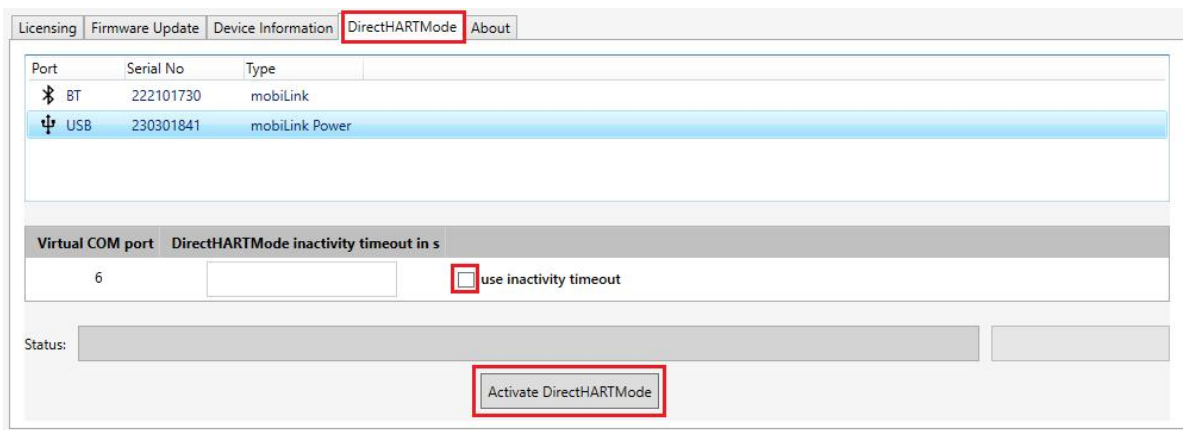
Licensing | Firmware Update | Device Information | DirectHARTMode | About

| Port | Serial No | Type |
|---|---|---|
| BT | 222101730 | mobiLink |
| USB | 230301841 | mobiLink Power |

| Virtual COM port | DirectHARTMode inactivity timeout in s | |
|---|---|---|
| 6 | | use inactivity timeout |

Status:

Activate DirectHARTMode